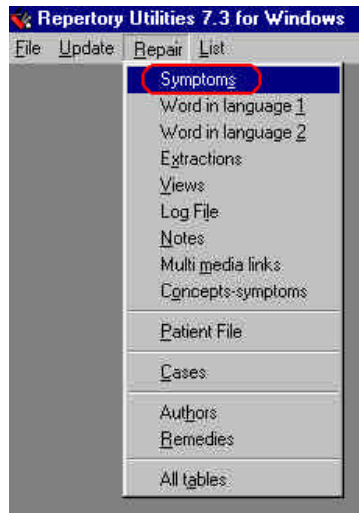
Repertory Utilities 7.3 for Windows

File Update Repair List

Symptoms
Word in language 1
Word in language 2
Extractions
Views
Log File
Notes
Multi media links
Concepts-symptoms

Patient File

Cases

Authors
Remedies

All tables